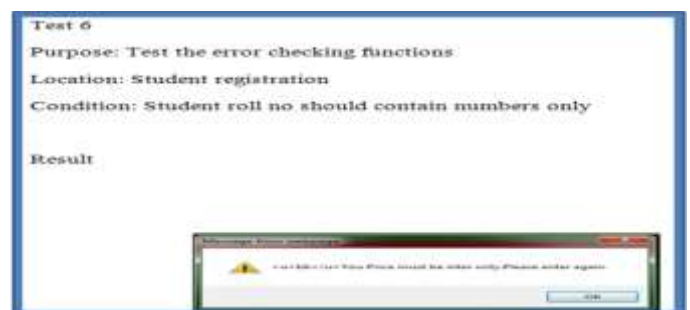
Test 6

Purpose: Test the error checking functions

Location: Student registration

Condition: Student roll no should contain numbers only

Result

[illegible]

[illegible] You Price must be inter only.Please enter again

OK